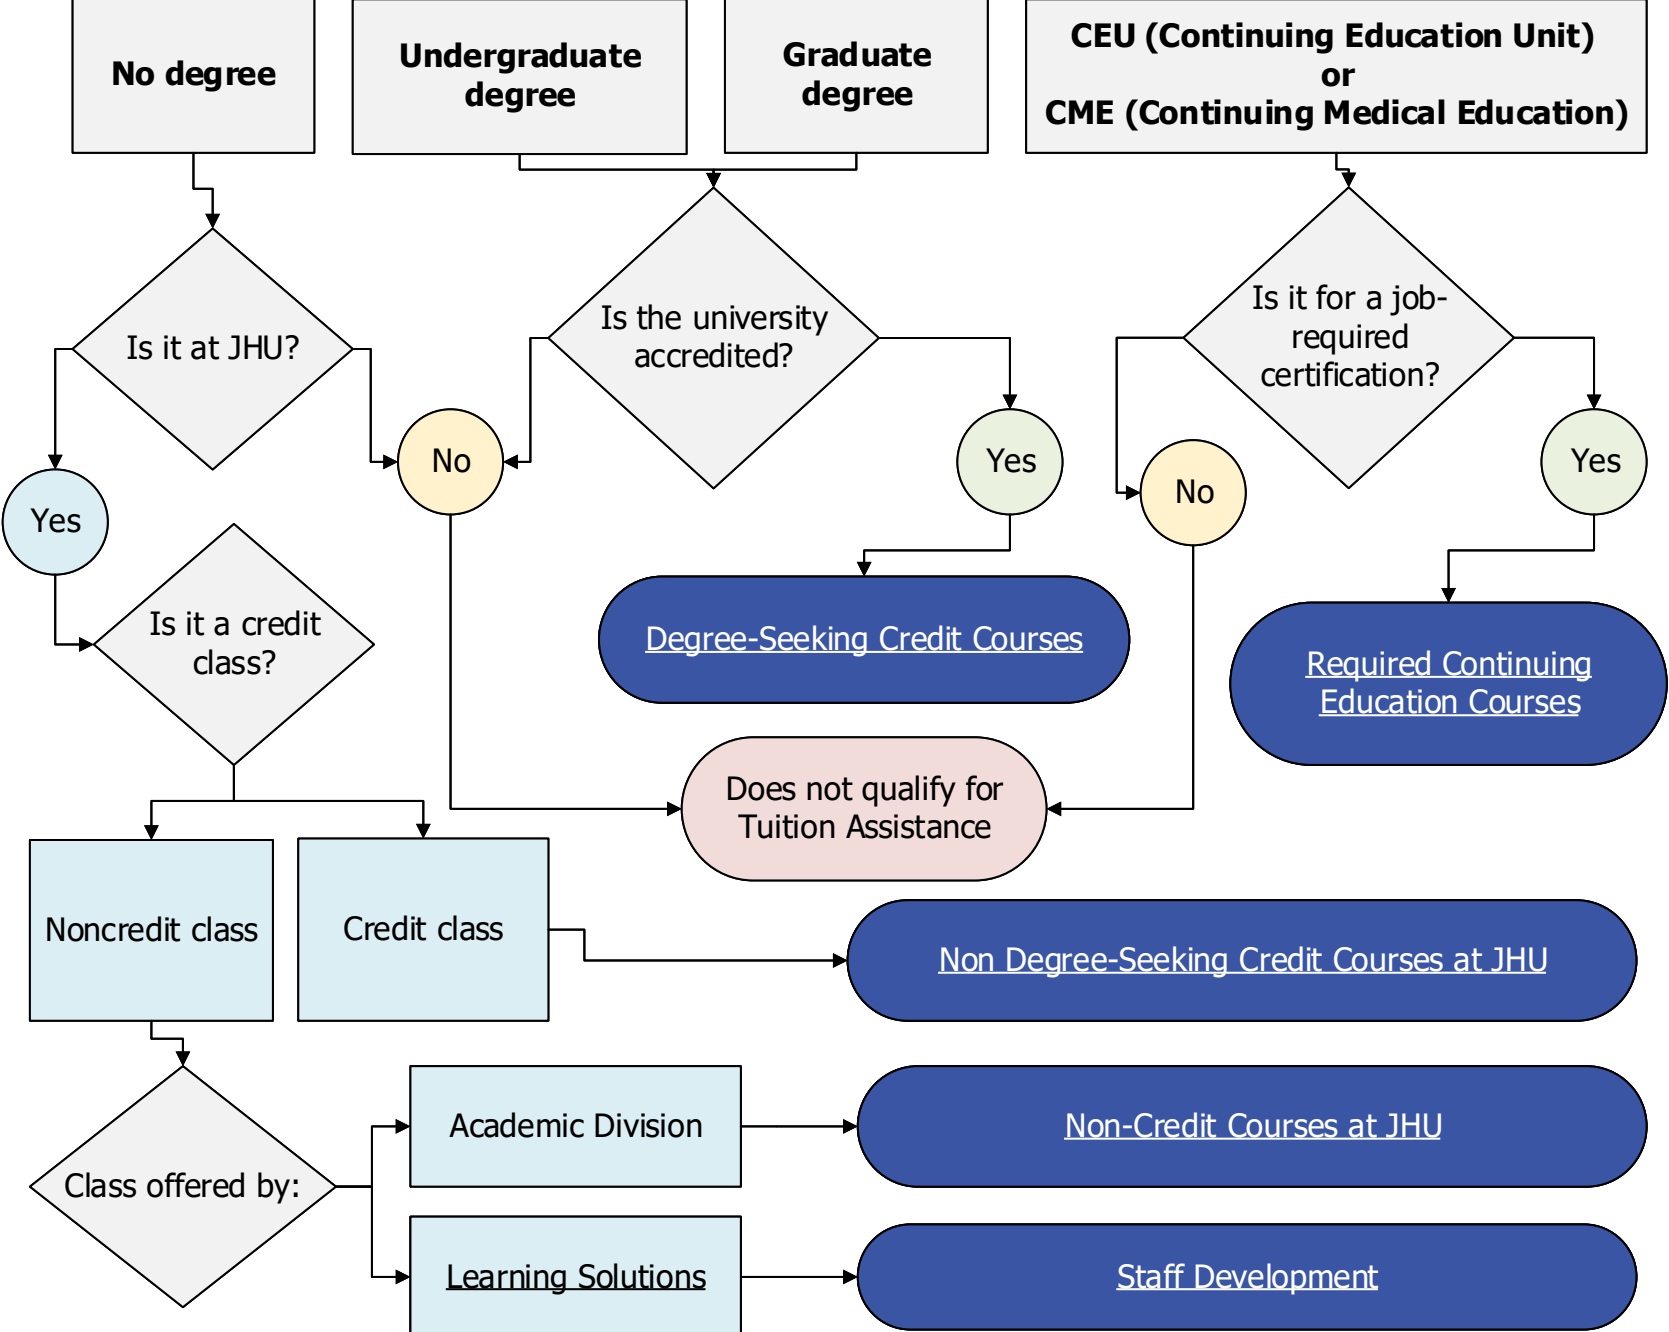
No degree

Undergraduate degree

Graduate degree

CEU (Continuing Education Unit) or CME (Continuing Medical Education)

Is it at JHU?

Is the university accredited?

Is it for a job-required certification?

No

Yes

Yes

No

Yes

Is it a credit class?

Degree-Seeking Credit Courses

Required Continuing Education Courses

Does not qualify for Tuition Assistance

Noncredit class

Credit class

Non Degree-Seeking Credit Courses at JHU

Class offered by:

Academic Division

Non-Credit Courses at JHU

Learning Solutions

Staff Development